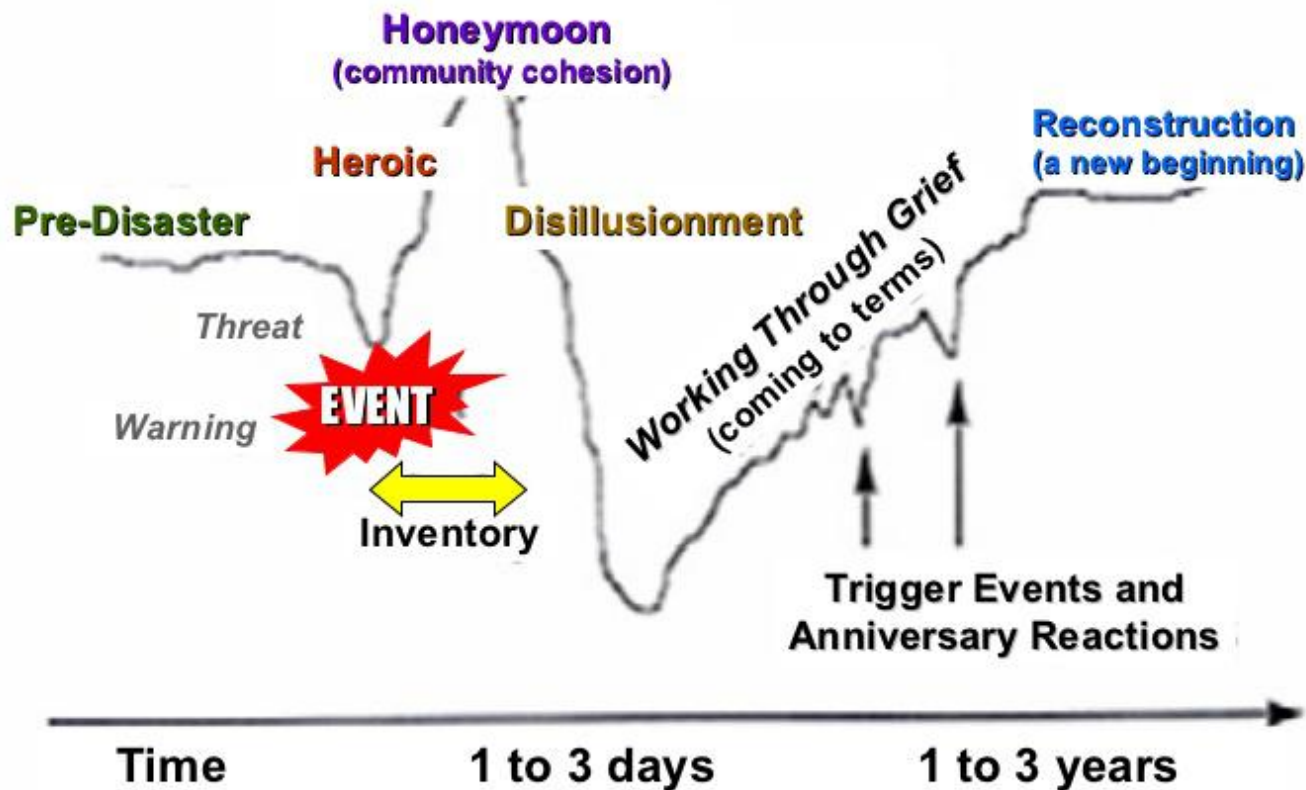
Honeymoon
(community cohesion)

Heroic

Pre-Disaster

Threat

EVENT

Warning

Inventory

Disillusionment

Working Through Grief
(coming to terms)

Reconstruction
(a new beginning)

Trigger Events and Anniversary Reactions

Time

1 to 3 days

1 to 3 years